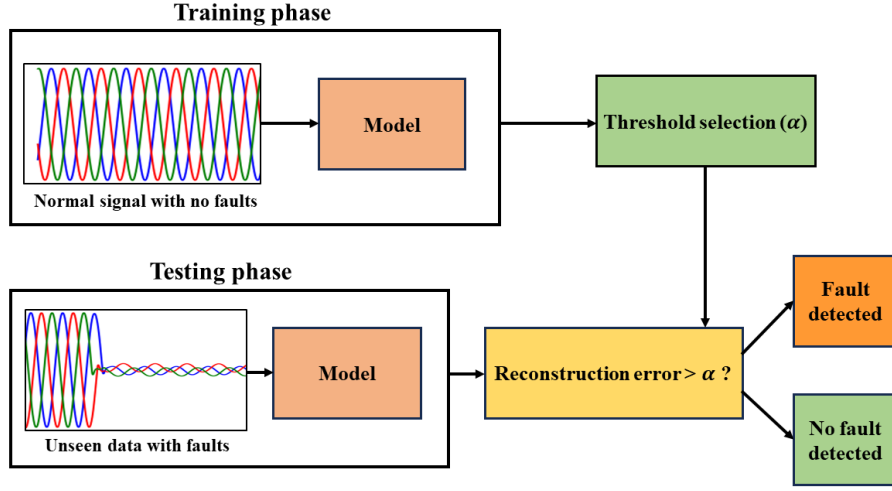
Training phase

Normal signal with no faults

Model

Threshold selection ($\alpha$)

Testing phase

Unseen data with faults

Model

Reconstruction error > $\alpha$ ?

Fault detected

No fault detected